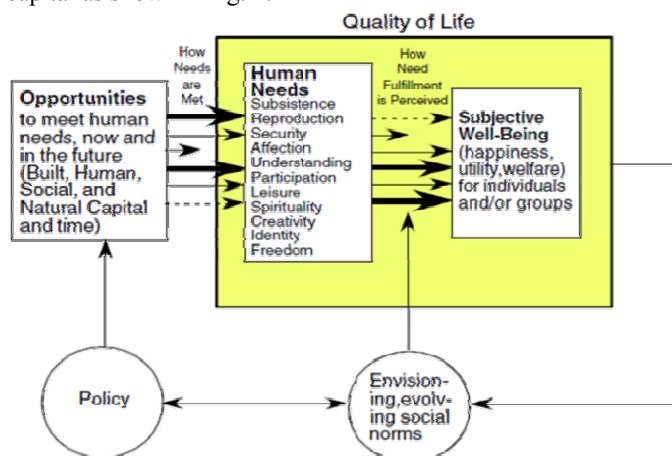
capital as shown in Fig. 1.

Quality of Life

How Needs are Met

How Need Fulfillment is Perceived

Opportunities to meet human needs, now and in the future (Built, Human, Social, and Natural Capital and time)

Human Needs
Subsistence
Reproduction
Security
Affection
Understanding
Participation
Leisure
Spirituality
Creativity
Identity
Freedom

Subjective Well-Being (happiness, utility,welfare) for individuals and/or groups

Policy

Envisioning,evolving social norms